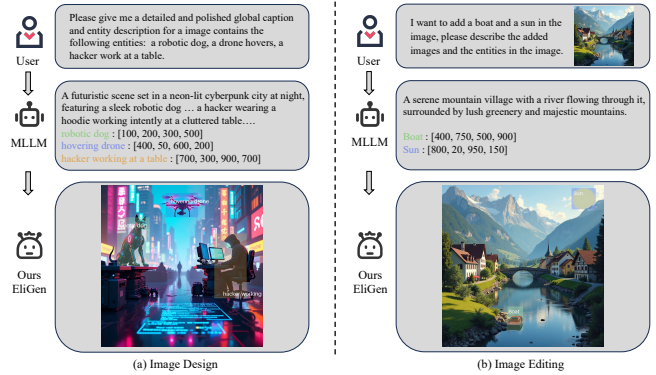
User

Please give me a detailed and polished global caption and entity description for a image contains the following entities: a robotic dog, a drone hovers, a hacker work at a table.

MLLM

A futuristic scene set in a neon-lit cyberpunk city at night, featuring a sleek robotic dog … a hacker wearing a hoodie working intently at a cluttered table….
robotic dog : [100, 200, 300, 500]
hovering drone : [400, 50, 600, 200]
hacker working at a table : [700, 300, 900, 700]

Ours
EliGen

hovering drone
robotic dog
hacker working

(a) Image Design

User

I want to add a boat and a sun in the image, please describe the added images and the entities in the image.

MLLM

A serene mountain village with a river flowing through it, surrounded by lush greenery and majestic mountains.
Boat : [400, 750, 500, 900]
Sun : [800, 20, 950, 150]

Ours
EliGen

(b) Image Editing